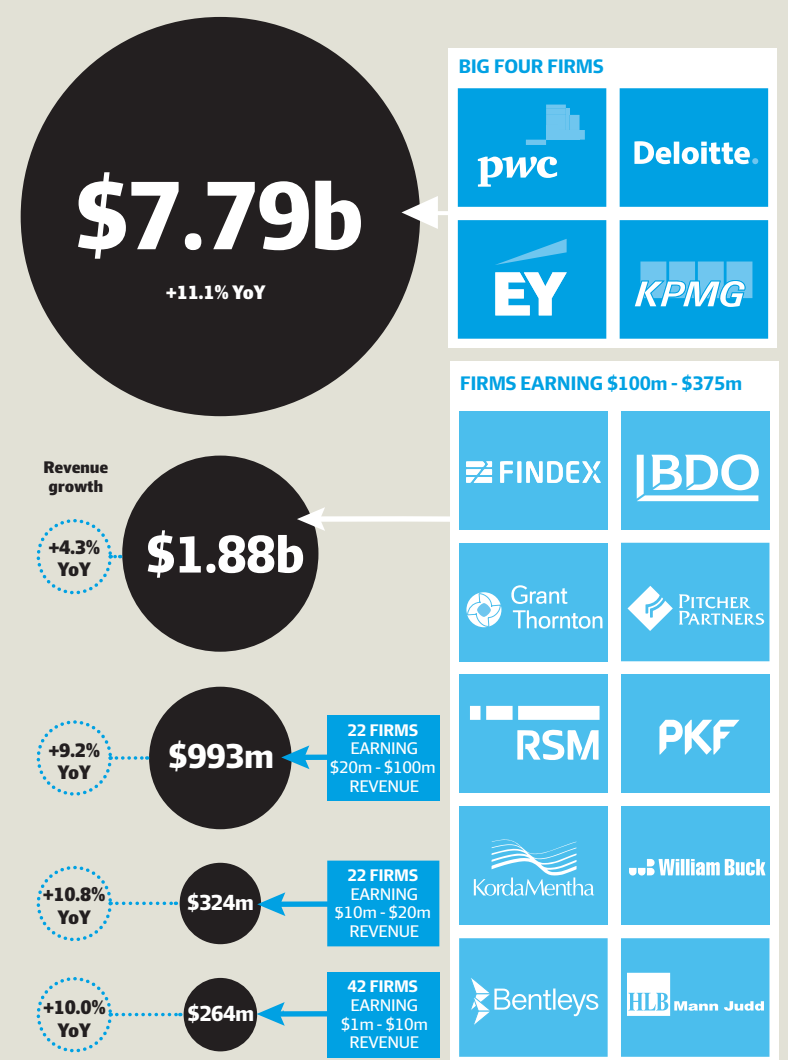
$7.79b
+11.1% YoY

BIG FOUR FIRMS

pwc

Deloitte.

EY

KPMG

FIRMS EARNING $100m - $375m

FINDEX

BDO

Grant Thornton

PITCHER PARTNERS

RSM

PKF

KordaMentha

William Buck

Bentleys

HLB Mann Judd

Revenue growth

+4.3% YoY

$1.88b

+9.2% YoY

$993m

22 FIRMS EARNING $20m - $100m REVENUE

+10.8% YoY

$324m

22 FIRMS EARNING $10m - $20m REVENUE

+10.0% YoY

$264m

42 FIRMS EARNING $1m - $10m REVENUE